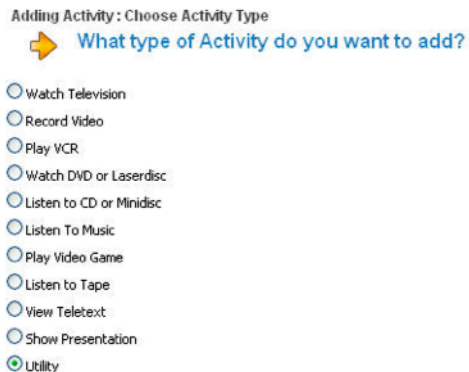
Adding Activity : Choose Activity Type

What type of Activity do you want to add?

Watch Television
Record Video
Play VCR
Watch DVD or Laserdisc
Listen to CD or Minidisc
Listen To Music
Play Video Game
Listen to Tape
View Teletext
Show Presentation
Utility